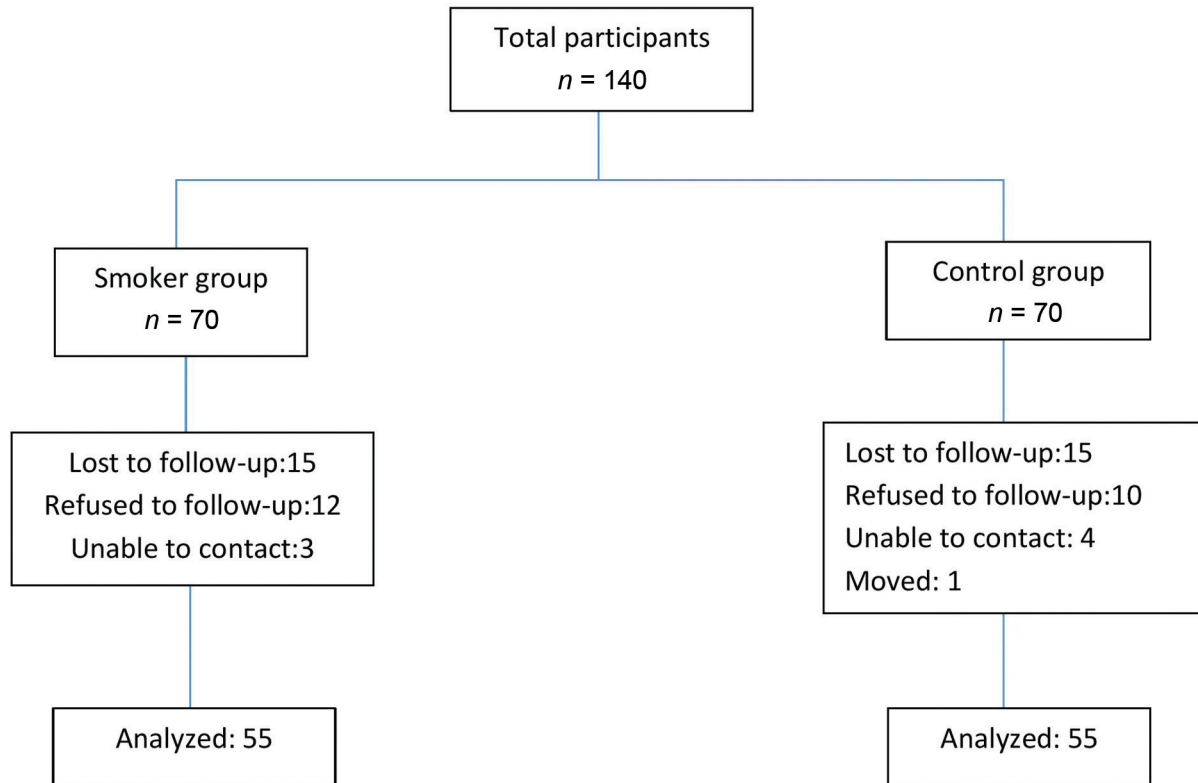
Total participants
$n$ = 140

Smoker group
$n$ = 70

Control group
$n$ = 70

Lost to follow-up:15
Refused to follow-up:12
Unable to contact:3

Lost to follow-up:15
Refused to follow-up:10
Unable to contact: 4
Moved: 1

Analyzed: 55

Analyzed: 55